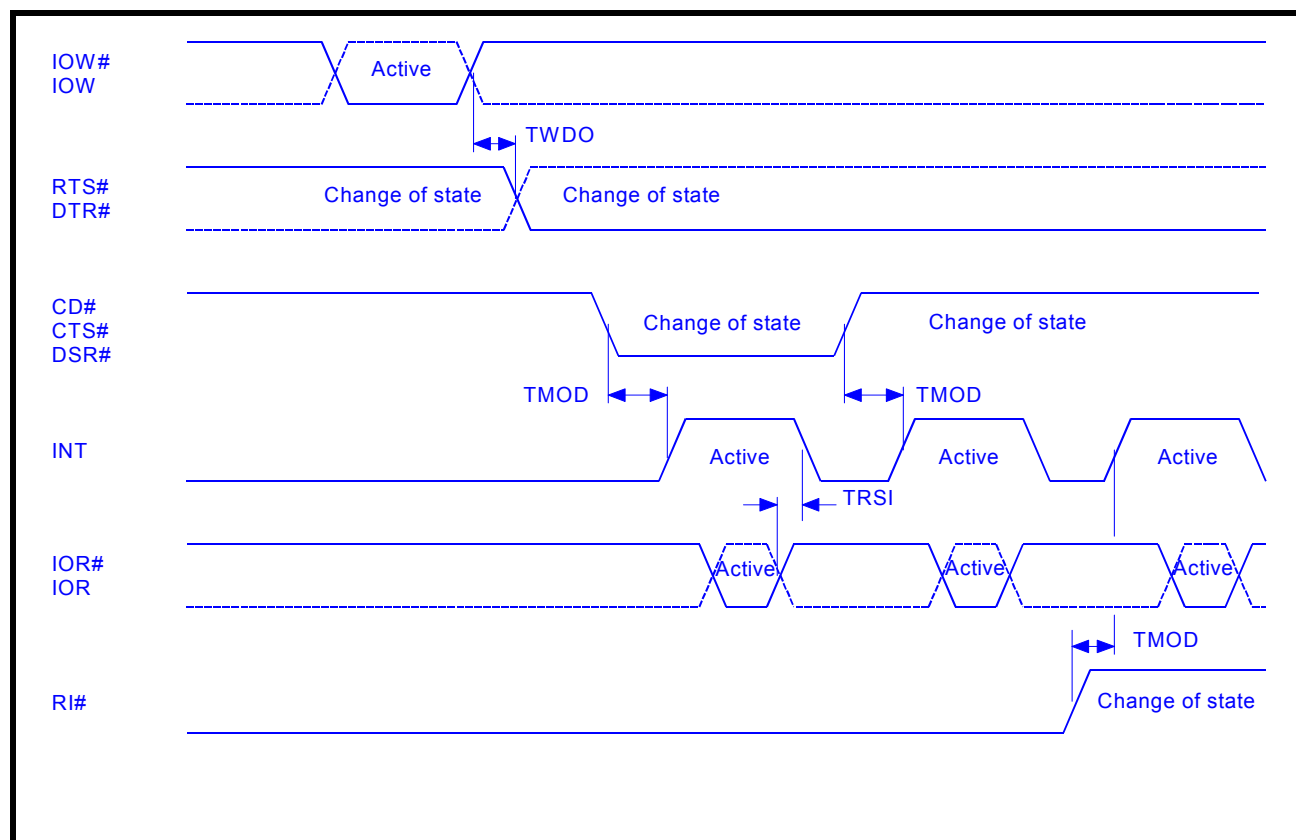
IOW#
IOW

Active

TWDO

RTS#
DTR#

Change of state

Change of state

CD#
CTS#
DSR#

Change of state

Change of state

TMOD

TMOD

INT

Active

Active

Active

TRSI

IOR#
IOR

Active

Active

Active

TMOD

RI#

Change of state